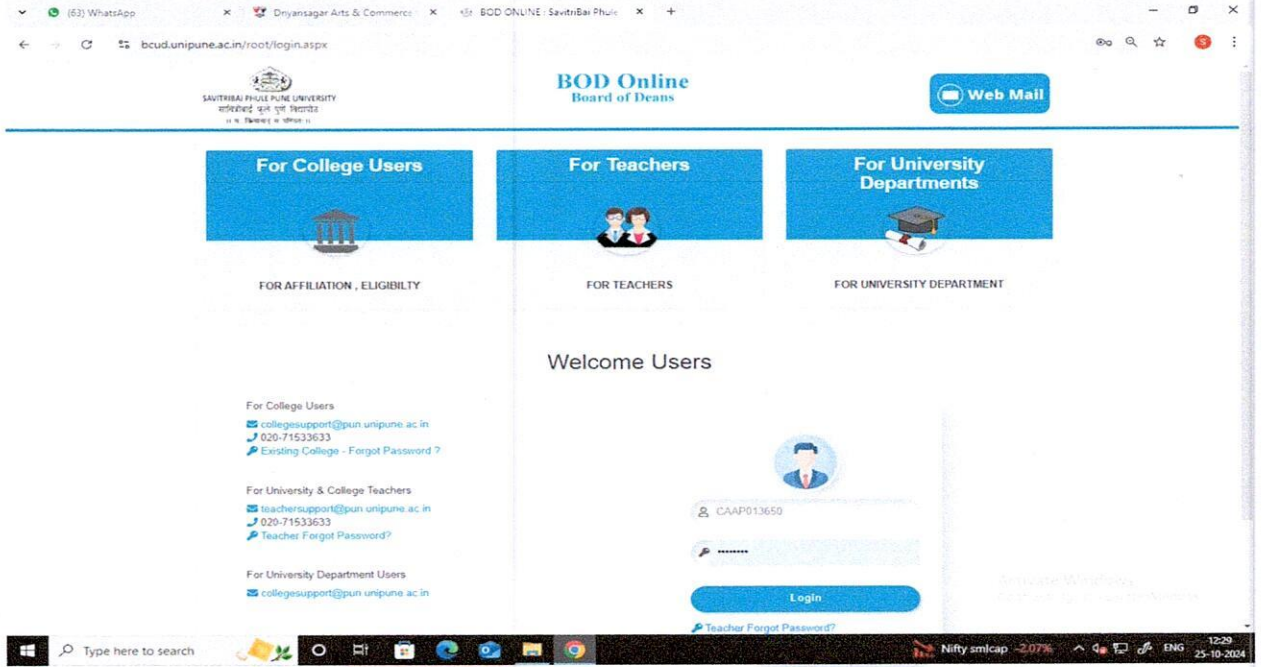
(63) WhatsApp × Dnyansagar Arts & Commerce × BOD ONLINE : SavitriBai Phule × +

bcud.unipune.ac.in/root/login.aspx

SAVITRIBAI PHULE PUNE UNIVERSITY
सावित्रीबाई फुले पुणे विद्यापीठ
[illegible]

BOD Online
Board of Deans

Web Mail

For College Users

For Teachers

For University Departments

FOR AFFILIATION , ELIGIBILTY

FOR TEACHERS

FOR UNIVERSITY DEPARTMENT

Welcome Users

For College Users
collegesupport@pun.unipune.ac.in
020-71533633
Existing College - Forgot Password ?

For University & College Teachers
teachersupport@pun.unipune.ac.in
020-71533633
Teacher Forgot Password?

For University Department Users
collegesupport@pun.unipune.ac.in

CAAP013650

••••••••

Login

Teacher Forgot Password?

Activate Windows
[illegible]

Type here to search

Nifty smlcap -2.07%

ENG

12:29
25-10-2024